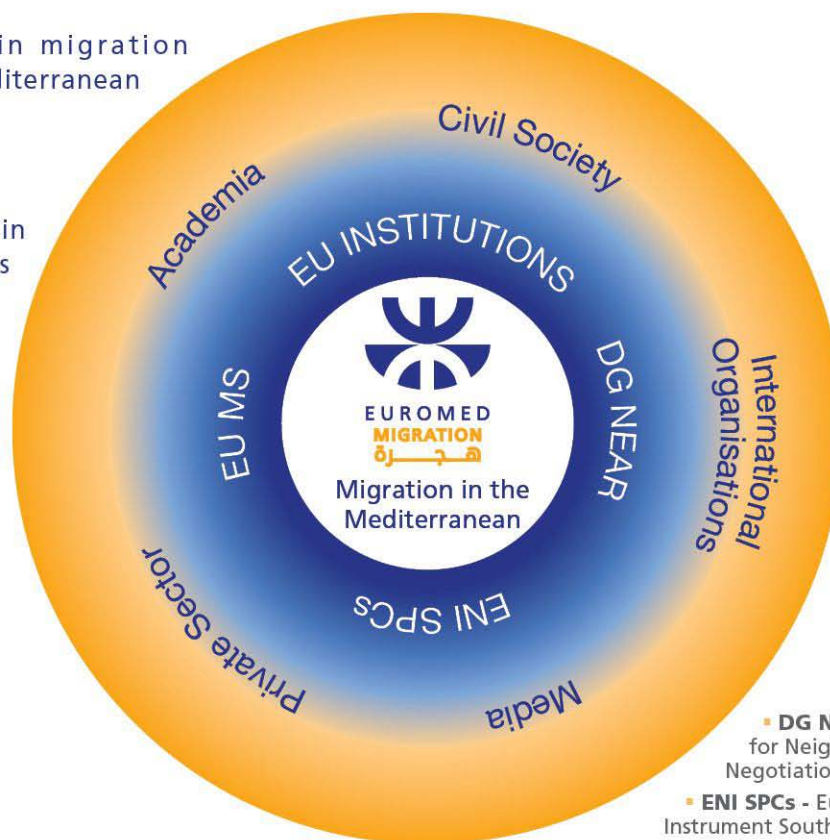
in migration
literranean

in
s

Civil Society

Academia

EU INSTITUTIONS

EUROMED
MIGRATION
هجرة
Migration in the Mediterranean

EU MS

DG NEAR

International Organisations

ENI SPCs

Private Sector

Media

▪ DG N
for Neig
Negotiatio

▪ ENI SPCs - E
Instrument Sout